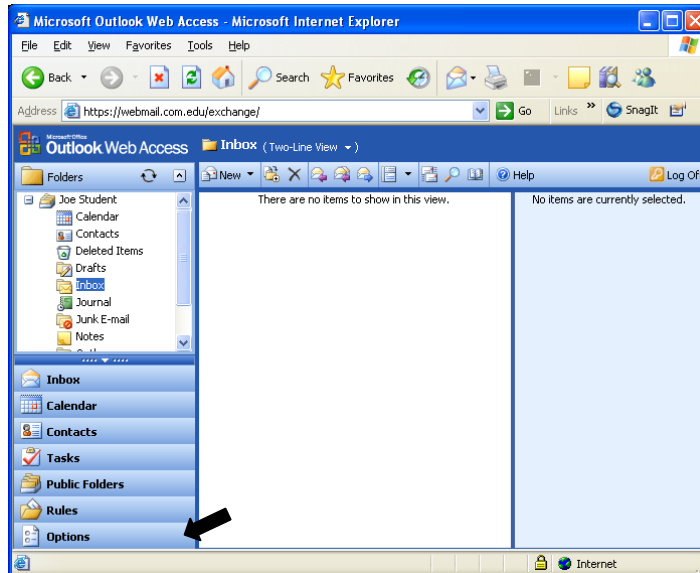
Microsoft Outlook Web Access - Microsoft Internet Explorer

File Edit View Favorites Tools Help

Back Search Favorites

Address https://webmail.com.edu/exchange/ Go Links » SnagIt

Microsoft Office Outlook Web Access

Inbox (Two-Line View)

Folders

New Help Log Of

Joe Student
Calendar
Contacts
Deleted Items
Drafts
Inbox
Journal
Junk E-mail
Notes

There are no items to show in this view.

No items are currently selected.

Inbox
Calendar
Contacts
Tasks
Public Folders
Rules
Options

Internet